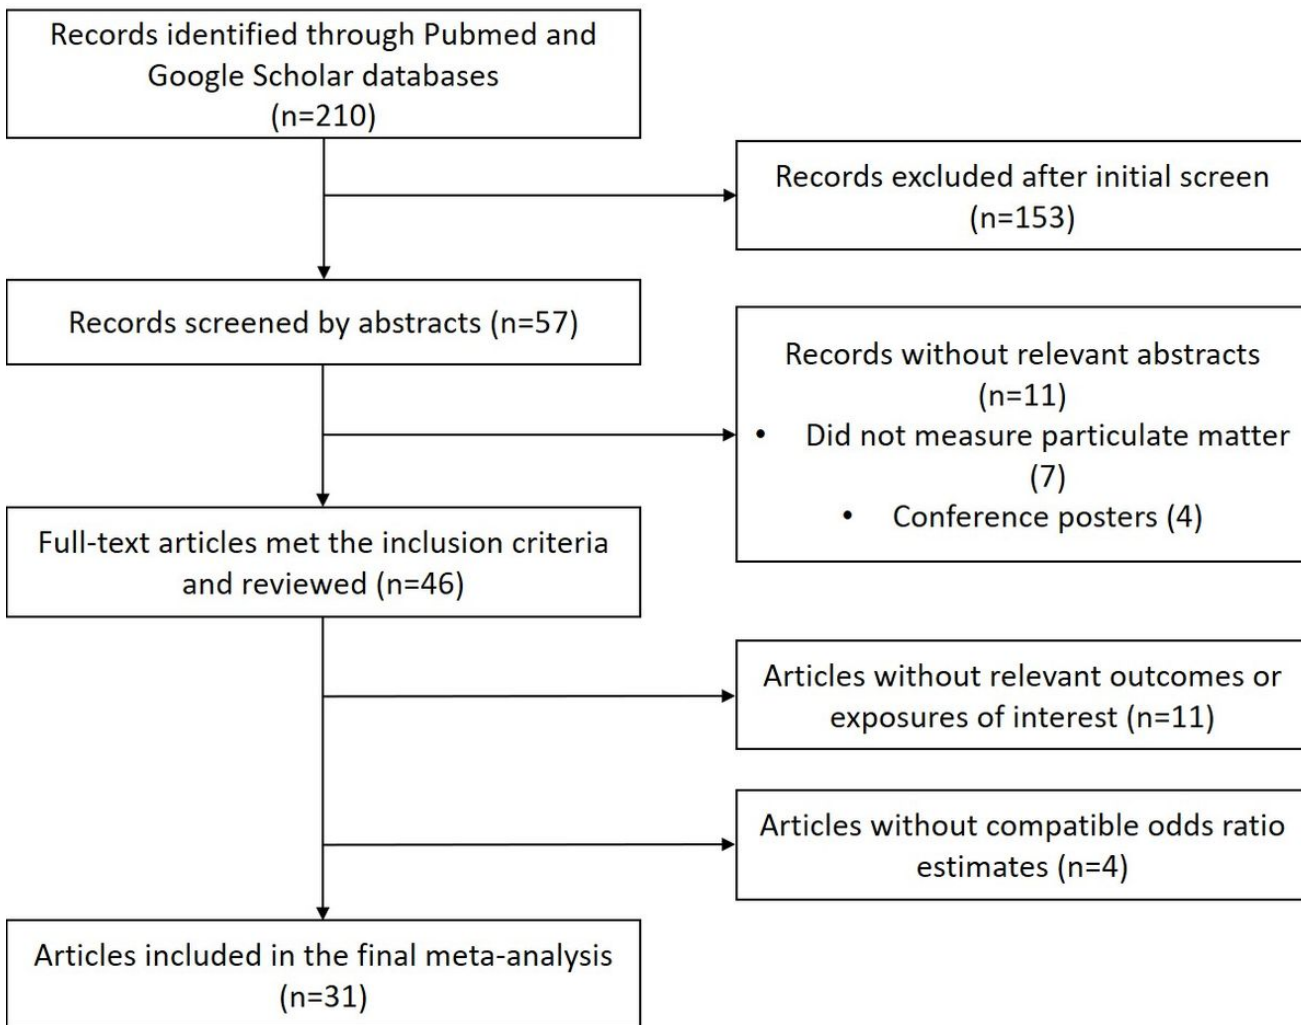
Records identified through Pubmed and Google Scholar databases (n=210)

Records excluded after initial screen (n=153)

Records screened by abstracts (n=57)

Records without relevant abstracts (n=11)
• Did not measure particulate matter (7)
• Conference posters (4)

Full-text articles met the inclusion criteria and reviewed (n=46)

Articles without relevant outcomes or exposures of interest (n=11)

Articles without compatible odds ratio estimates (n=4)

Articles included in the final meta-analysis (n=31)